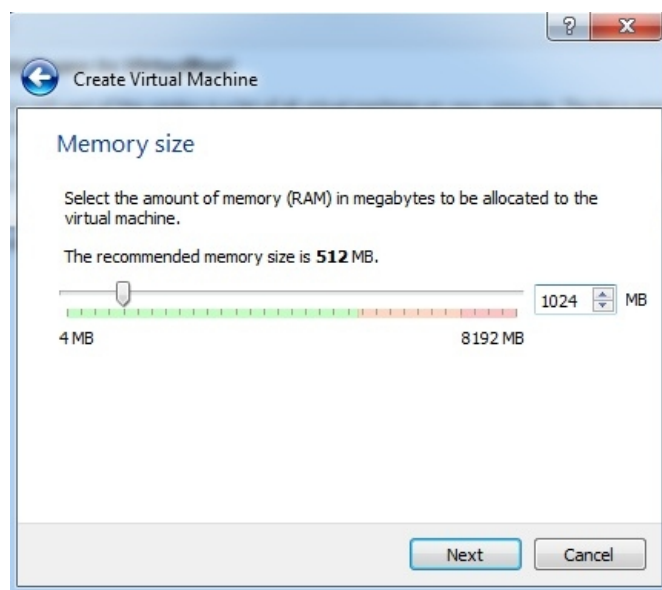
?
x

Create Virtual Machine

Memory size

Select the amount of memory (RAM) in megabytes to be allocated to the virtual machine.

The recommended memory size is **512** MB.

1024 MB

4 MB

8192 MB

Next

Cancel